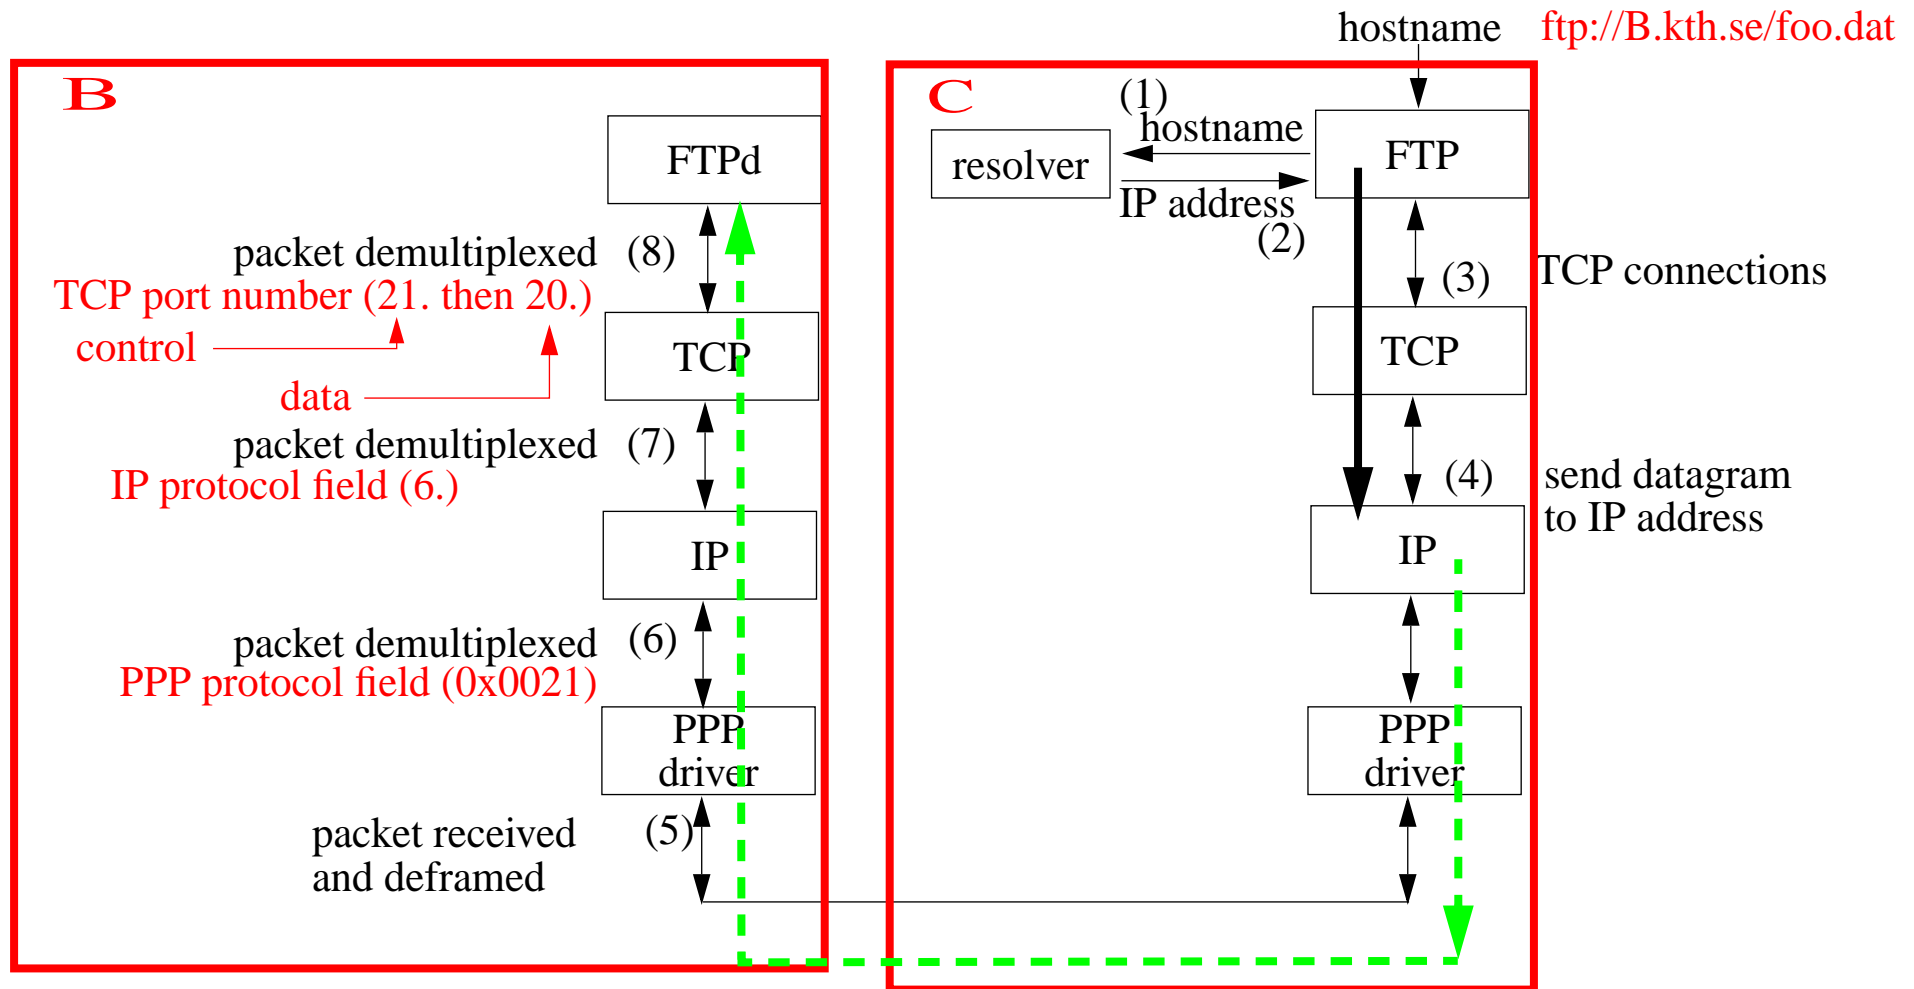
hostname ftp://B.kth.se/foo.dat

B

FTPd

packet demultiplexed (8)
TCP port number (21. then 20.)
control

TCP

data

packet demultiplexed (7)
IP protocol field (6.)

IP

packet demultiplexed (6)
PPP protocol field (0x0021)

PPP driver

packet received and deframed (5)

C

(1) hostname

resolver

IP address (2)

FTP

(3) TCP connections

TCP

(4) send datagram to IP address

IP

PPP driver